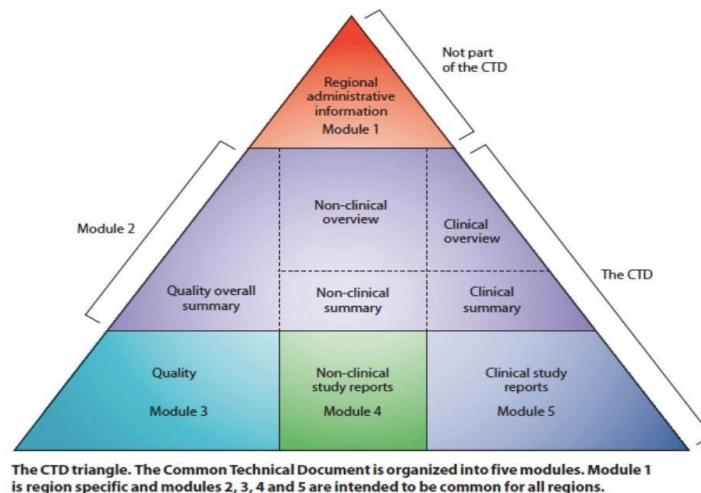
Not part of the CTD

Regional administrative information
Module 1

Module 2

Non-clinical overview

Clinical overview

The CTD

Quality overall summary

Non-clinical summary

Clinical summary

Quality
Module 3

Non-clinical study reports
Module 4

Clinical study reports
Module 5

The CTD triangle. The Common Technical Document is organized into five modules. Module 1 is region specific and modules 2, 3, 4 and 5 are intended to be common for all regions.